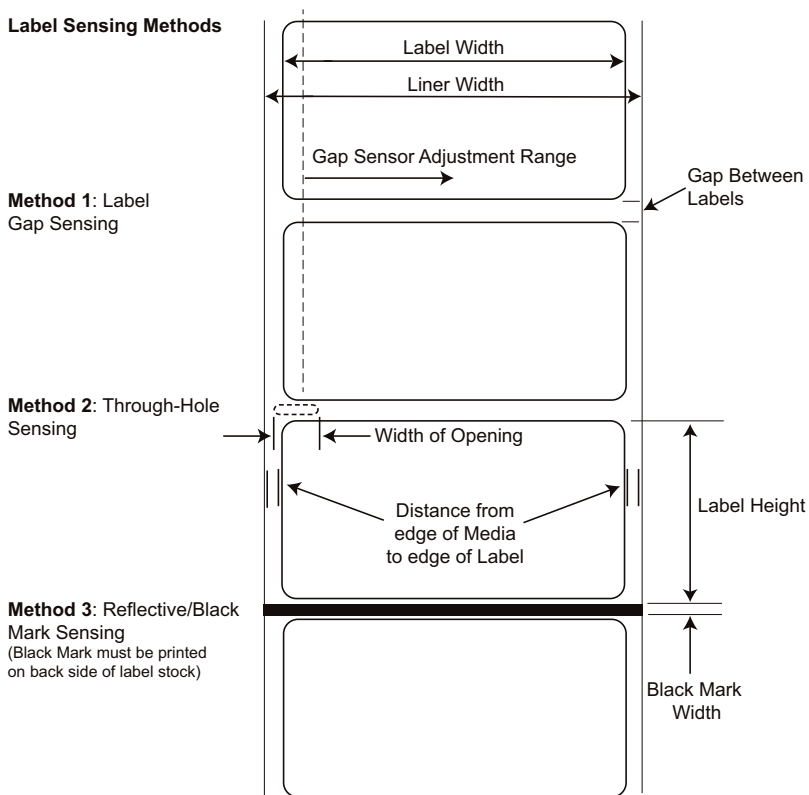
Label Sensing Methods

Label Width

Liner Width

Gap Sensor Adjustment Range

Gap Between Labels

Method 1: Label Gap Sensing

Method 2: Through-Hole Sensing

Width of Opening

Distance from edge of Media to edge of Label

Label Height

Method 3: Reflective/Black Mark Sensing
(Black Mark must be printed on back side of label stock)

Black Mark Width